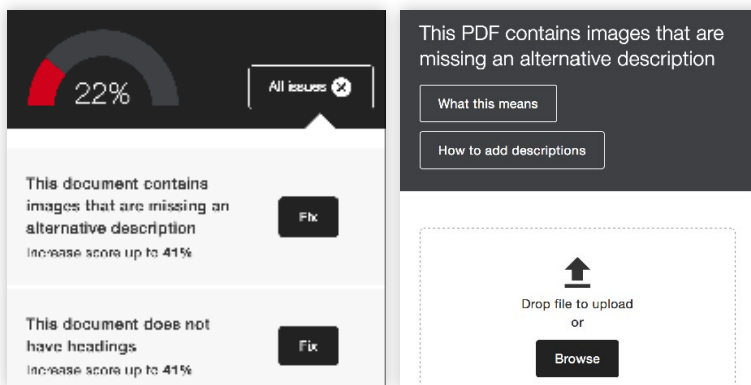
22%

All issues

This document contains images that are missing an alternative description

Fix

Increase score up to 41%

This document does not have headings

Fix

Increase score up to 41%

This PDF contains images that are missing an alternative description

What this means

How to add descriptions

Drop file to upload
or

Browse